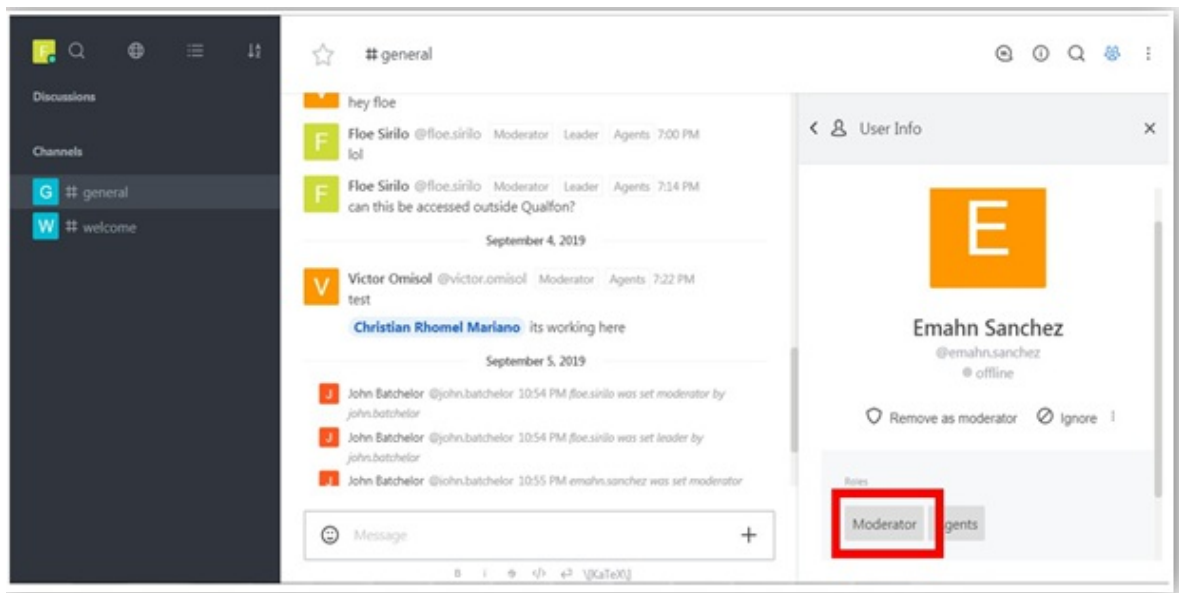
Discussions

Channels

G # general

W # welcome

# general

hey floe

F Floe Sirilo @floe.sirilo Moderator Leader Agents 7:00 PM
lol

F Floe Sirilo @floe.sirilo Moderator Leader Agents 7:14 PM
can this be accessed outside Qualfon?

September 4, 2019

V Victor Omisol @victor.omisol Moderator Agents 7:22 PM
test

Christian Rhomel Mariano its working here

September 5, 2019

J John Batchelor @john.batchelor 10:54 PM floe.sirilo was set moderator by john.batchelor

J John Batchelor @john.batchelor 10:54 PM floe.sirilo was set leader by john.batchelor

J John Batchelor @john.batchelor 10:55 PM emahn.sanchez was set moderator

Message

B i S </> ↵ \[KaTeX\]

User Info

E

Emahn Sanchez
@emahn.sanchez
offline

Remove as moderator Ignore

Roles

Moderator gents